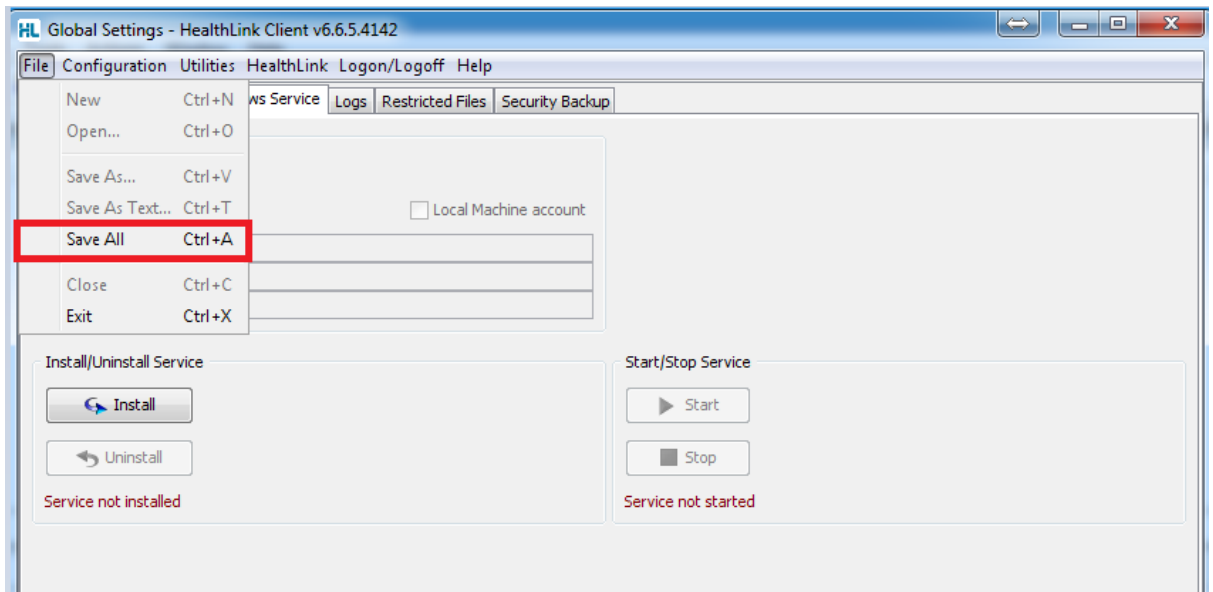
HL Global Settings - HealthLink Client v6.6.5.4142

File Configuration Utilities HealthLink Logon/Logoff Help

New Ctrl+N
Open... Ctrl+O
Save As... Ctrl+V
Save As Text... Ctrl+T
Save All Ctrl+A
Close Ctrl+C
Exit Ctrl+X

ws Service Logs Restricted Files Security Backup

Local Machine account

Install/Uninstall Service

Install

Uninstall

Service not installed

Start/Stop Service

Start

Stop

Service not started